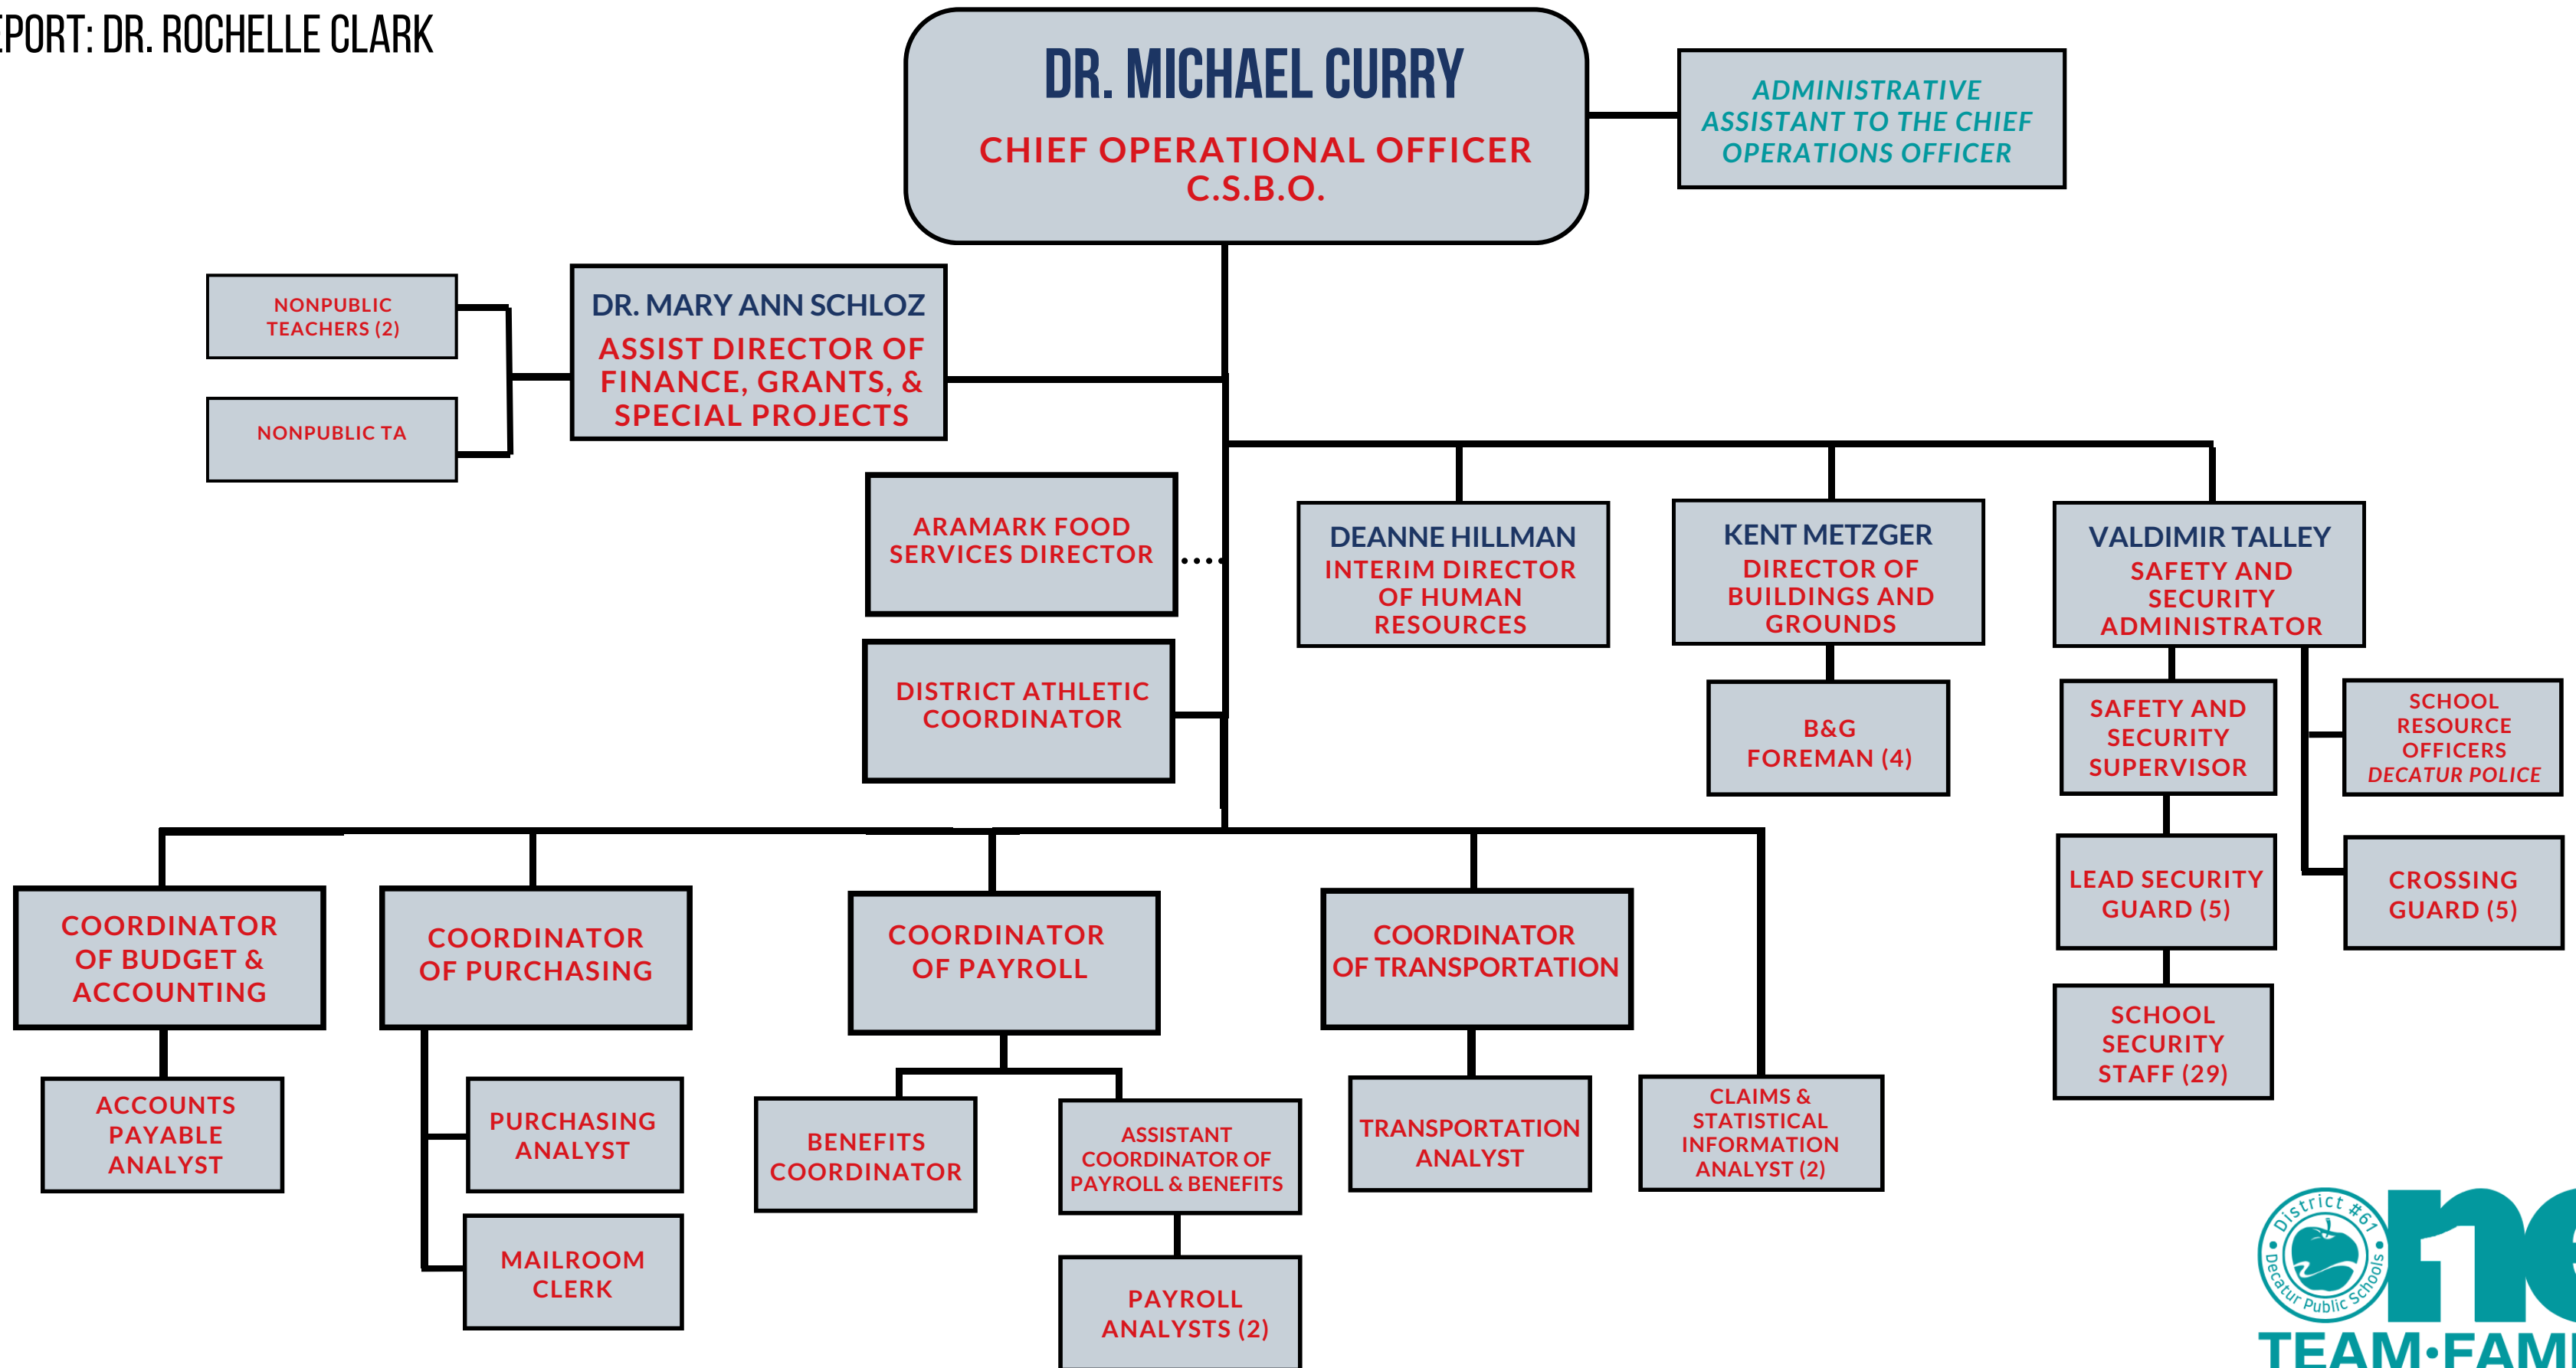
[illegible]PORT: DR. ROCHELLE CLARK

DR. MICHAEL CURRY
CHIEF OPERATIONAL OFFICER C.S.B.O.

ADMINISTRATIVE ASSISTANT TO THE CHIEF OPERATIONS OFFICER

NONPUBLIC TEACHERS (2)

NONPUBLIC TA

DR. MARY ANN SCHLOZ
ASSIST DIRECTOR OF FINANCE, GRANTS, & SPECIAL PROJECTS

ARAMARK FOOD SERVICES DIRECTOR

DISTRICT ATHLETIC COORDINATOR

DEANNE HILLMAN
INTERIM DIRECTOR OF HUMAN RESOURCES

KENT METZGER
DIRECTOR OF BUILDINGS AND GROUNDS

B&G FOREMAN (4)

VALDIMIR TALLEY
SAFETY AND SECURITY ADMINISTRATOR

SAFETY AND SECURITY SUPERVISOR

SCHOOL RESOURCE OFFICERS
DECATUR POLICE

LEAD SECURITY GUARD (5)

CROSSING GUARD (5)

SCHOOL SECURITY STAFF (29)

COORDINATOR OF BUDGET & ACCOUNTING

ACCOUNTS PAYABLE ANALYST

COORDINATOR OF PURCHASING

PURCHASING ANALYST

MAILROOM CLERK

COORDINATOR OF PAYROLL

BENEFITS COORDINATOR

ASSISTANT COORDINATOR OF PAYROLL & BENEFITS

PAYROLL ANALYSTS (2)

COORDINATOR OF TRANSPORTATION

TRANSPORTATION ANALYST

CLAIMS & STATISTICAL INFORMATION ANALYST (2)

District #61 Decatur Public Schools
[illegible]ne
TEAM·FAM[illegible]